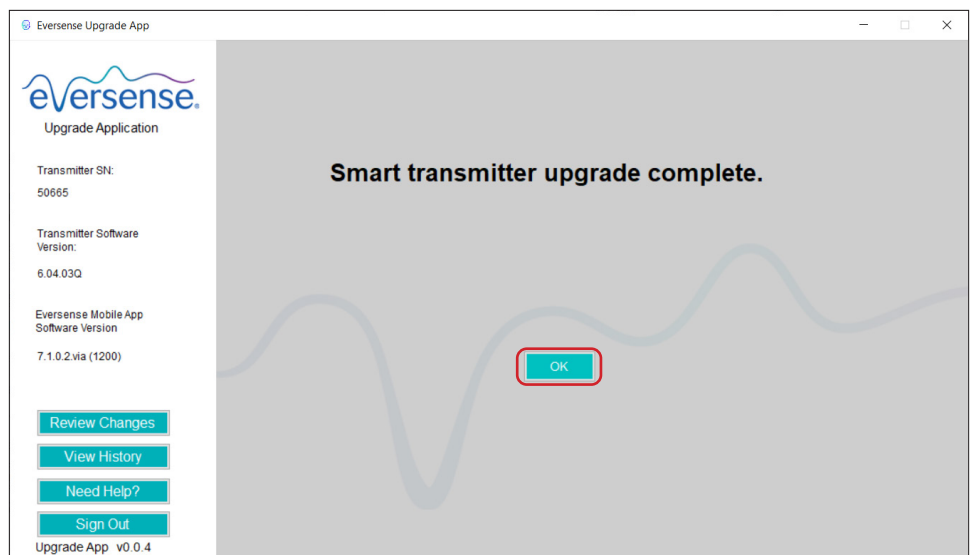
Eversense Upgrade App

eversense.

Upgrade Application

Transmitter SN:

50665

Transmitter Software Version:

6.04.03Q

Eversense Mobile App Software Version

7.1.0.2.via (1200)

Smart transmitter upgrade complete.

OK

Review Changes

View History

Need Help?

Sign Out

Upgrade App v0.0.4